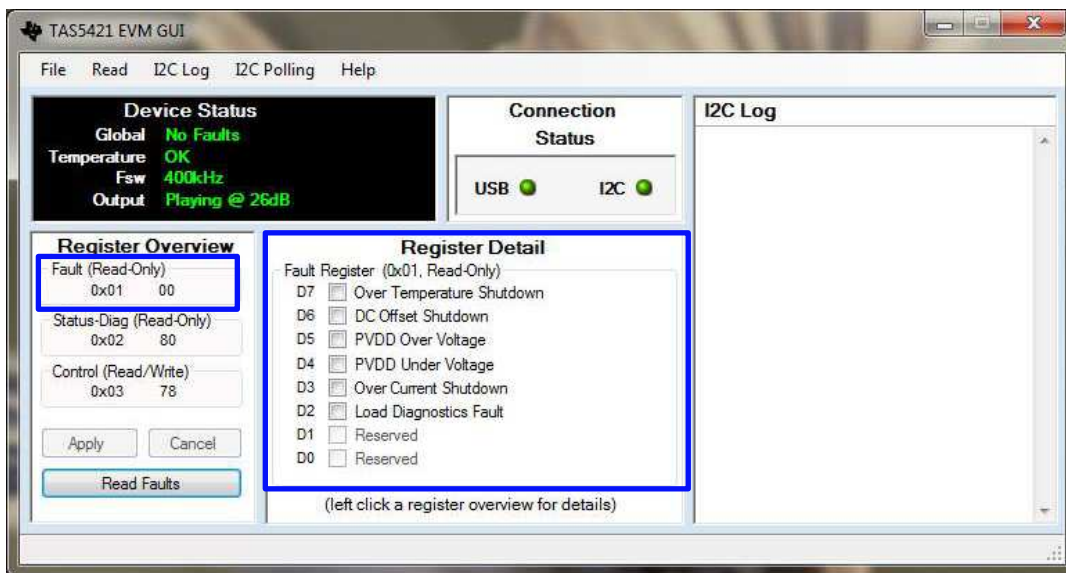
TAS5421 EVM GUI

File Read I2C Log I2C Polling Help

Device Status
Global No Faults
Temperature OK
Fsw 400kHz
Output Playing @ 26dB

Connection Status
USB I2C

I2C Log

Register Overview
Fault (Read-Only)
0x01 00
Status-Diag (Read-Only)
0x02 80
Control (Read/Write)
0x03 78

Apply Cancel
Read Faults

Register Detail
Fault Register (0x01, Read-Only)
D7 Over Temperature Shutdown
D6 DC Offset Shutdown
D5 PVDD Over Voltage
D4 PVDD Under Voltage
D3 Over Current Shutdown
D2 Load Diagnostics Fault
D1 Reserved
D0 Reserved

(left click a register overview for details)